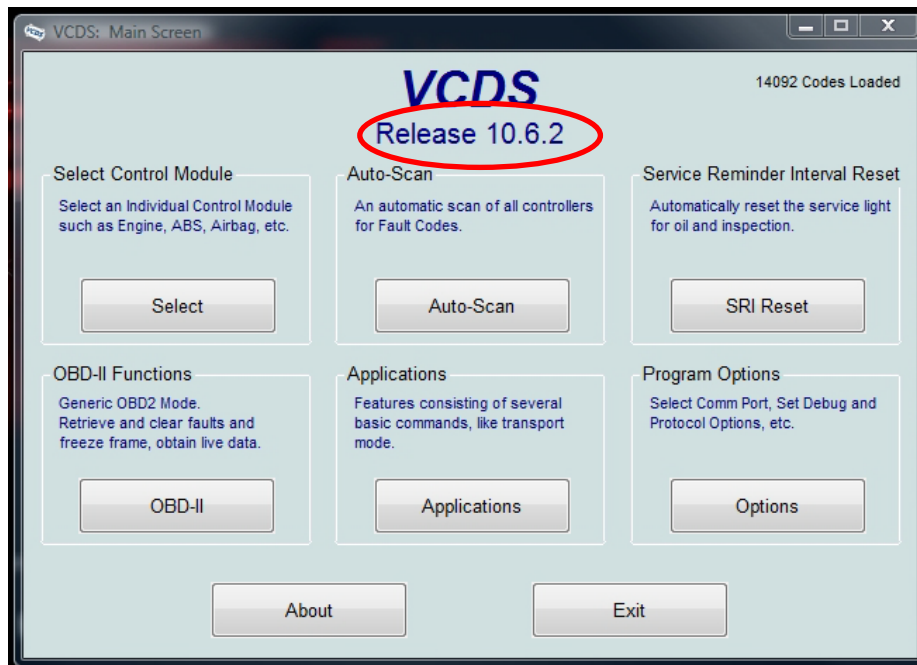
VCDS: Main Screen

VCDS
Release 10.6.2

14092 Codes Loaded

Select Control Module
Select an Individual Control Module such as Engine, ABS, Airbag, etc.
Select

Auto-Scan
An automatic scan of all controllers for Fault Codes.
Auto-Scan

Service Reminder Interval Reset
Automatically reset the service light for oil and inspection.
SRI Reset

OBD-II Functions
Generic OBD2 Mode.
Retrieve and clear faults and freeze frame, obtain live data.
OBD-II

Applications
Features consisting of several basic commands, like transport mode.
Applications

Program Options
Select Comm Port, Set Debug and Protocol Options, etc.
Options

About
Exit